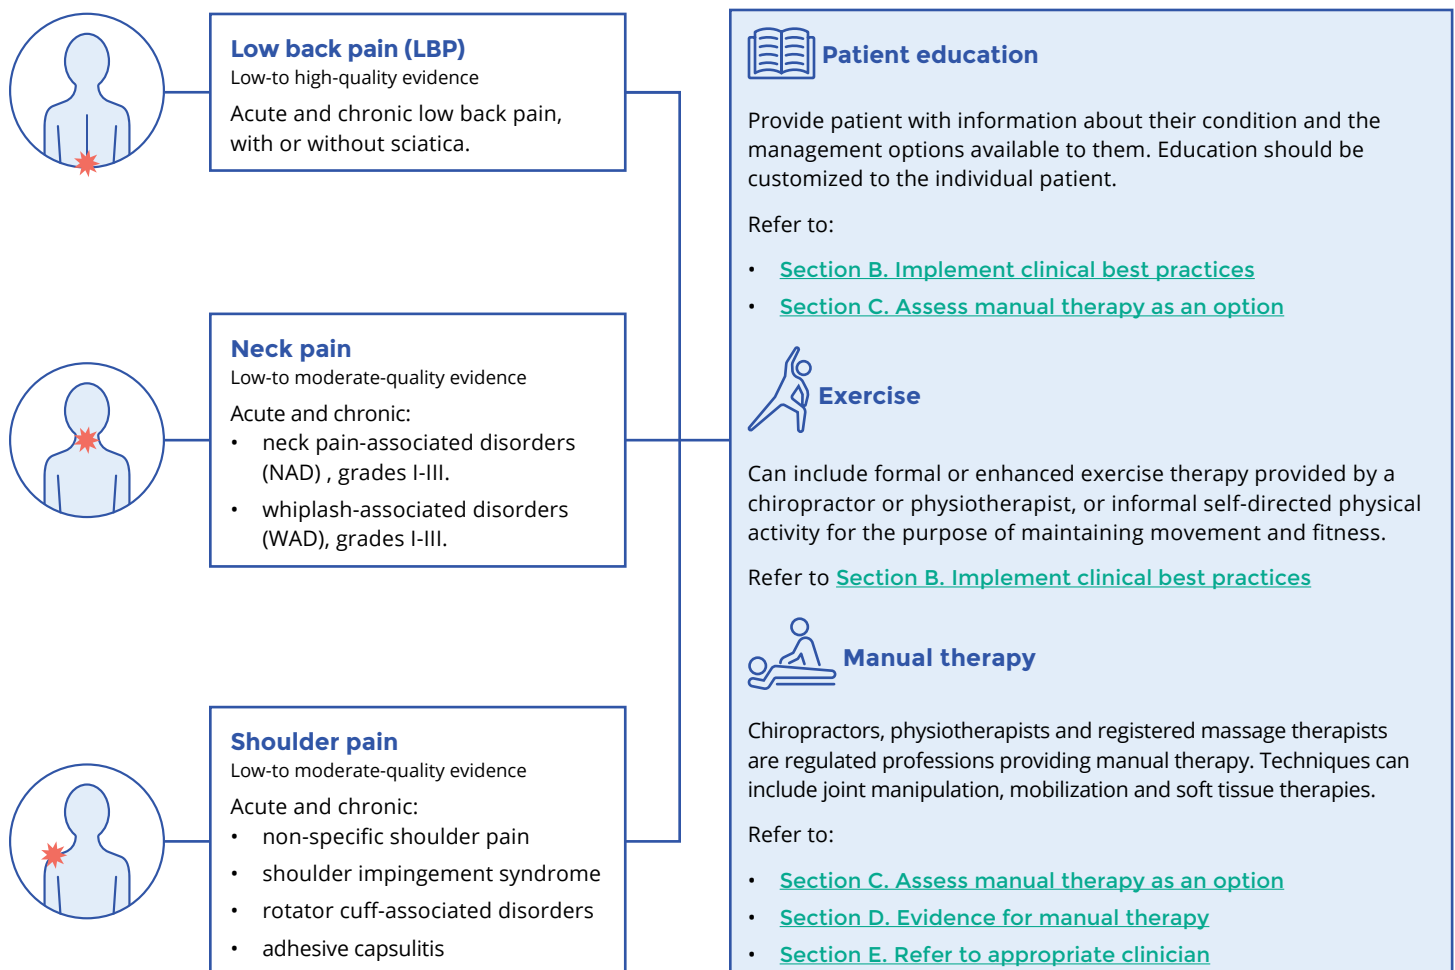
Low back pain (LBP)
Low-to high-quality evidence

Acute and chronic low back pain, with or without sciatica.

Neck pain
Low-to moderate-quality evidence

Acute and chronic:
• neck pain-associated disorders (NAD) , grades I-III.
• whiplash-associated disorders (WAD), grades I-III.

Shoulder pain
Low-to moderate-quality evidence

Acute and chronic:
• non-specific shoulder pain
• shoulder impingement syndrome
• rotator cuff-associated disorders
• adhesive capsulitis

Patient education

Provide patient with information about their condition and the management options available to them. Education should be customized to the individual patient.

Refer to:
• Section B. Implement clinical best practices
• Section C. Assess manual therapy as an option

Exercise

Can include formal or enhanced exercise therapy provided by a chiropractor or physiotherapist, or informal self-directed physical activity for the purpose of maintaining movement and fitness.

Refer to Section B. Implement clinical best practices

Manual therapy

Chiropractors, physiotherapists and registered massage therapists are regulated professions providing manual therapy. Techniques can include joint manipulation, mobilization and soft tissue therapies.

Refer to:
• Section C. Assess manual therapy as an option
• Section D. Evidence for manual therapy
• Section E. Refer to appropriate clinician